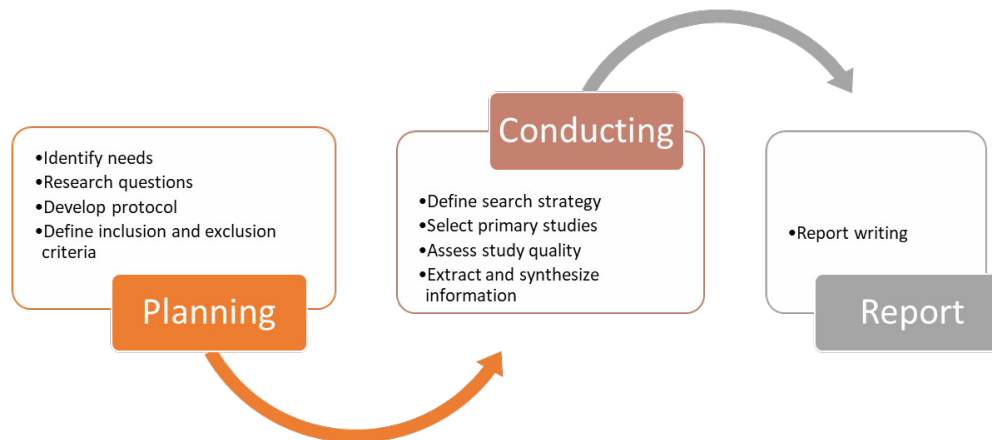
•Identify needs
•Research questions
•Develop protocol
•Define inclusion and exclusion criteria

Planning

Conducting

•Define search strategy
•Select primary studies
•Assess study quality
•Extract and synthesize information

•Report writing

Report